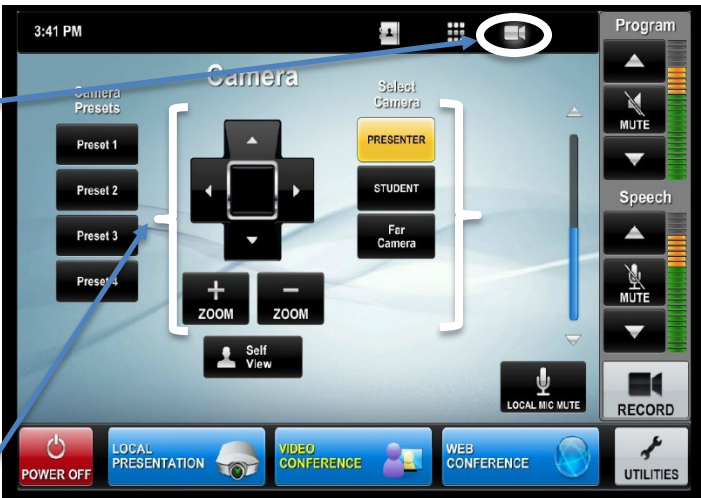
3:41 PM

Camera

Camera Presets

Preset 1

Preset 2

Preset 3

Preset 4

+ ZOOM

− ZOOM

Self View

Select Camera

PRESENTER

STUDENT

Far Camera

LOCAL MIC MUTE

Program

MUTE

Speech

MUTE

RECORD

POWER OFF

LOCAL PRESENTATION

VIDEO CONFERENCE

WEB CONFERENCE

UTILITIES